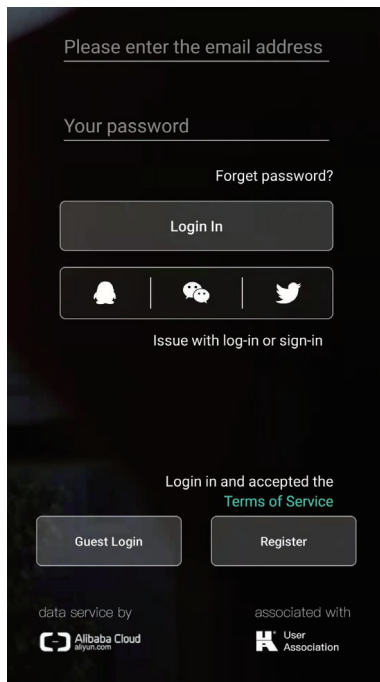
Please enter the email address

Your password

Forget password?

Login In

Issue with log-in or sign-in

Login in and accepted the
Terms of Service

Guest Login

Register

data service by

Alibaba Cloud
aliyun.com

associated with

User
Association